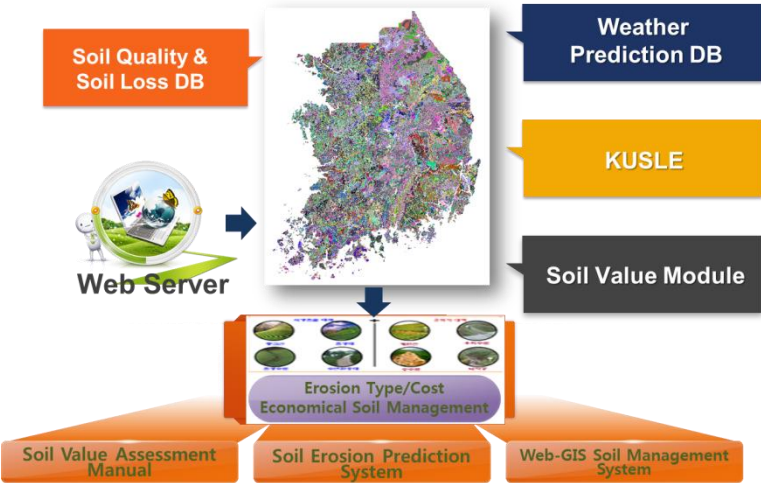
Soil Quality & Soil Loss DB

Weather Prediction DB

KUSLE

Web Server

Soil Value Module

Erosion Type/Cost Economical Soil Management

Soil Value Assessment Manual

Soil Erosion Prediction System

Web-GIS Soil Management System